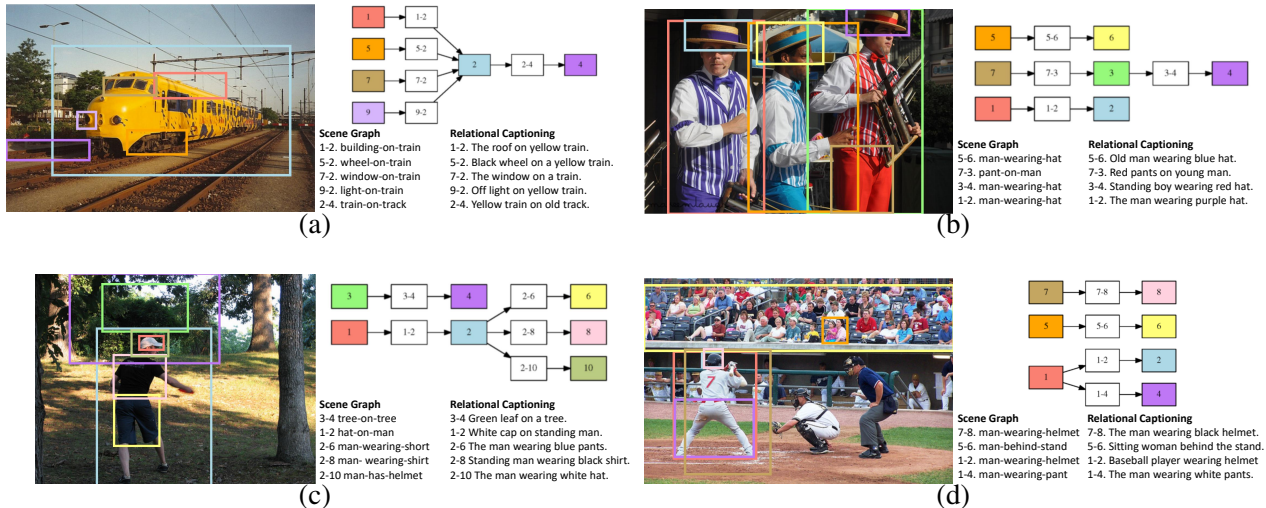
1 → 1-2
5 → 5-2
7 → 7-2
9 → 9-2
2 → 2-4 → 4

Scene Graph
1-2. building-on-train
5-2. wheel-on-train
7-2. window-on-train
9-2. light-on-train
2-4. train-on-track

Relational Captioning
1-2. The roof on yellow train.
5-2. Black wheel on a yellow train.
7-2. The window on a train.
9-2. Off light on yellow train.
2-4. Yellow train on old track.

(a)

5 → 5-6 → 6
7 → 7-3 → 3 → 3-4 → 4
1 → 1-2 → 2

Scene Graph
5-6. man-wearing-hat
7-3. pant-on-man
3-4. man-wearing-hat
1-2. man-wearing-hat

Relational Captioning
5-6. Old man wearing blue hat.
7-3. Red pants on young man.
3-4. Standing boy wearing red hat.
1-2. The man wearing purple hat.

(b)

3 → 3-4 → 4
1 → 1-2 → 2
2 → 2-6 → 6
2 → 2-8 → 8
2 → 2-10 → 10

Scene Graph
3-4 tree-on-tree
1-2 hat-on-man
2-6 man-wearing-short
2-8 man- wearing-shirt
2-10 man-has-helmet

Relational Captioning
3-4 Green leaf on a tree.
1-2 White cap on standing man.
2-6 The man wearing blue pants.
2-8 Standing man wearing black shirt.
2-10 The man wearing white hat.

(c)

7 → 7-8 → 8
5 → 5-6 → 6
1 → 1-2 → 2
1 → 1-4 → 4

Scene Graph
7-8. man-wearing-helmet
5-6. man-behind-stand
1-2. man-wearing-helmet
1-4. man-wearing-pant

Relational Captioning
7-8. The man wearing black helmet.
5-6. Sitting woman behind the stand.
1-2. Baseball player wearing helmet
1-4. The man wearing white pants.

(d)